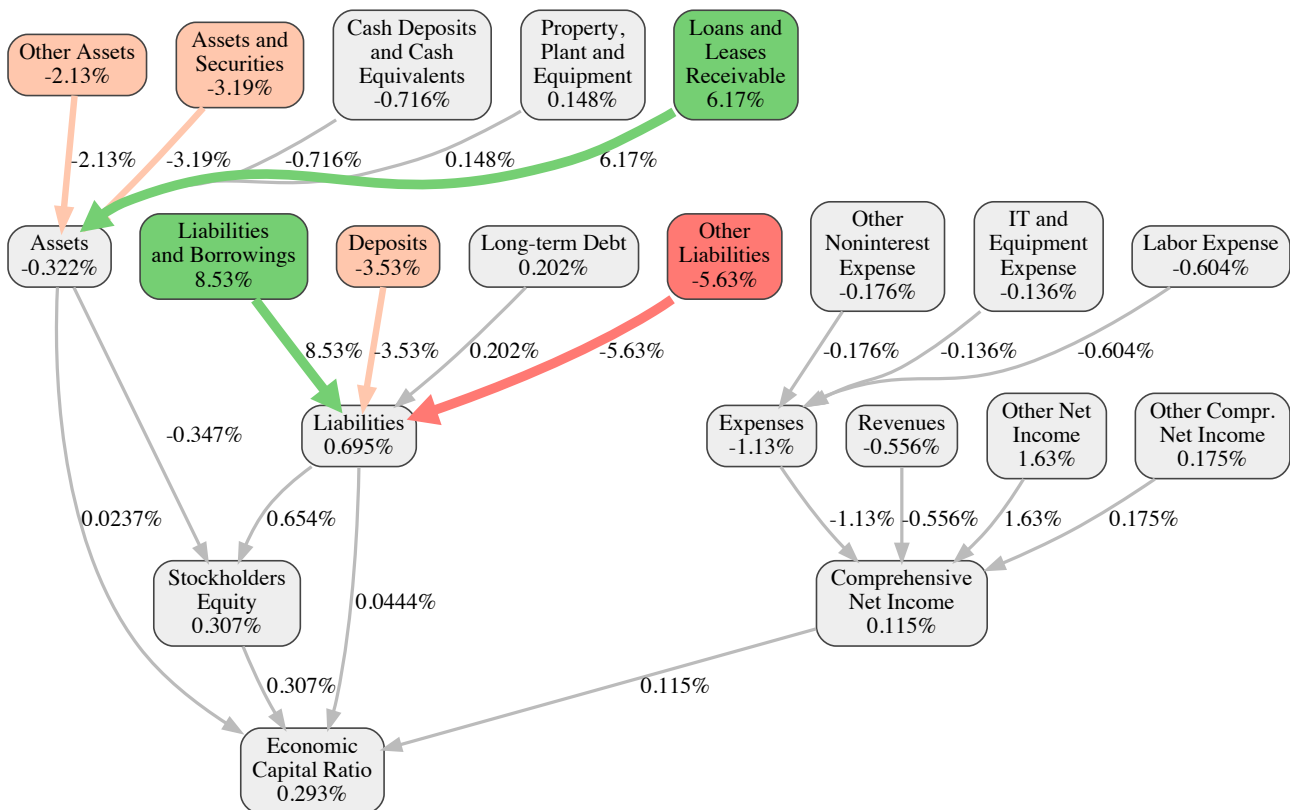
Other Assets
-2.13%

Assets and Securities
-3.19%

Cash Deposits and Cash Equivalents
-0.716%

Property, Plant and Equipment
0.148%

Loans and Leases Receivable
6.17%

-2.13%
-3.19%
-0.716%
0.148%
6.17%

Assets
-0.322%

Liabilities and Borrowings
8.53%

Deposits
-3.53%

Long-term Debt
0.202%

Other Liabilities
-5.63%

Other Noninterest Expense
-0.176%

IT and Equipment Expense
-0.136%

Labor Expense
-0.604%

8.53%
-3.53%
0.202%
-5.63%
-0.176%
-0.136%
-0.604%

-0.347%

Liabilities
0.695%

Expenses
-1.13%

Revenues
-0.556%

Other Net Income
1.63%

Other Compr. Net Income
0.175%

0.0237%
0.654%
-1.13%
-0.556%
1.63%
0.175%

Stockholders Equity
0.307%

0.0444%

Comprehensive Net Income
0.115%

0.307%
0.115%

Economic Capital Ratio
0.293%